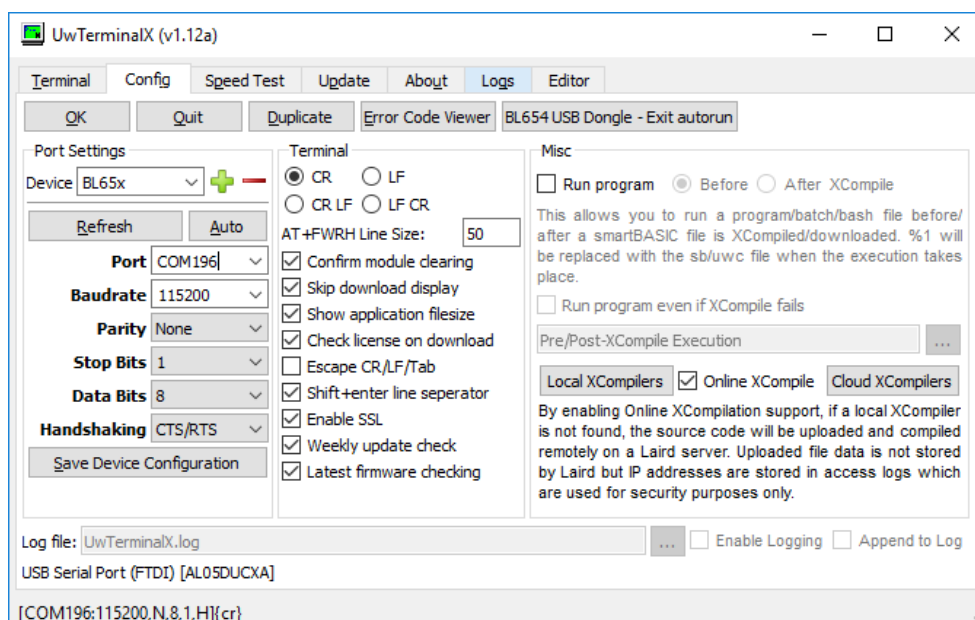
UwTerminalX (v1.12a)

Terminal Config Speed Test Update About Logs Editor

OK Quit Duplicate Error Code Viewer BL654 USB Dongle - Exit autorun

Port Settings
Device BL65x
Refresh Auto
Port COM196
Baudrate 115200
Parity None
Stop Bits 1
Data Bits 8
Handshaking CTS/RTS
Save Device Configuration

Terminal
CR LF
CR LF LF CR
AT+FWRH Line Size: 50
Confirm module clearing
Skip download display
Show application filesize
Check license on download
Escape CR/LF/Tab
Shift+enter line seperator
Enable SSL
Weekly update check
Latest firmware checking

Misc
Run program Before After XCompile
This allows you to run a program/batch/bash file before/ after a smartBASIC file is XCompiled/downloaded. %1 will be replaced with the sb/uwc file when the execution takes place.
Run program even if XCompile fails
Pre/Post-XCompile Execution ...
Local XCompilers Online XCompile Cloud XCompilers
By enabling Online XCompilation support, if a local XCompiler is not found, the source code will be uploaded and compiled remotely on a Laird server. Uploaded file data is not stored by Laird but IP addresses are stored in access logs which are used for security purposes only.

Log file: UwTerminalX.log ... Enable Logging Append to Log

USB Serial Port (FTDI) [AL05DUCXA]

[COM196:115200,N,8,1,H]{cr}